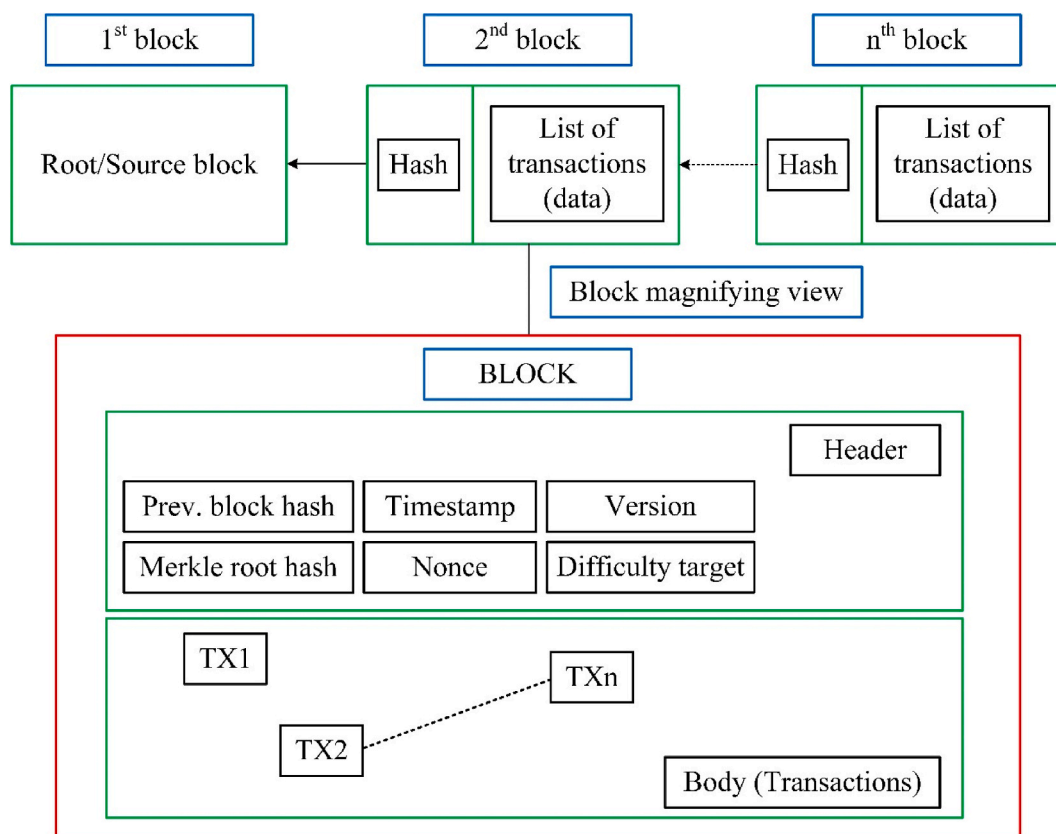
1$^{st}$ block

2$^{nd}$ block

n$^{th}$ block

Root/Source block

Hash

List of transactions (data)

Hash

List of transactions (data)

Block magnifying view

BLOCK

Header

Prev. block hash

Timestamp

Version

Merkle root hash

Nonce

Difficulty target

TX1

TXn

TX2

Body (Transactions)